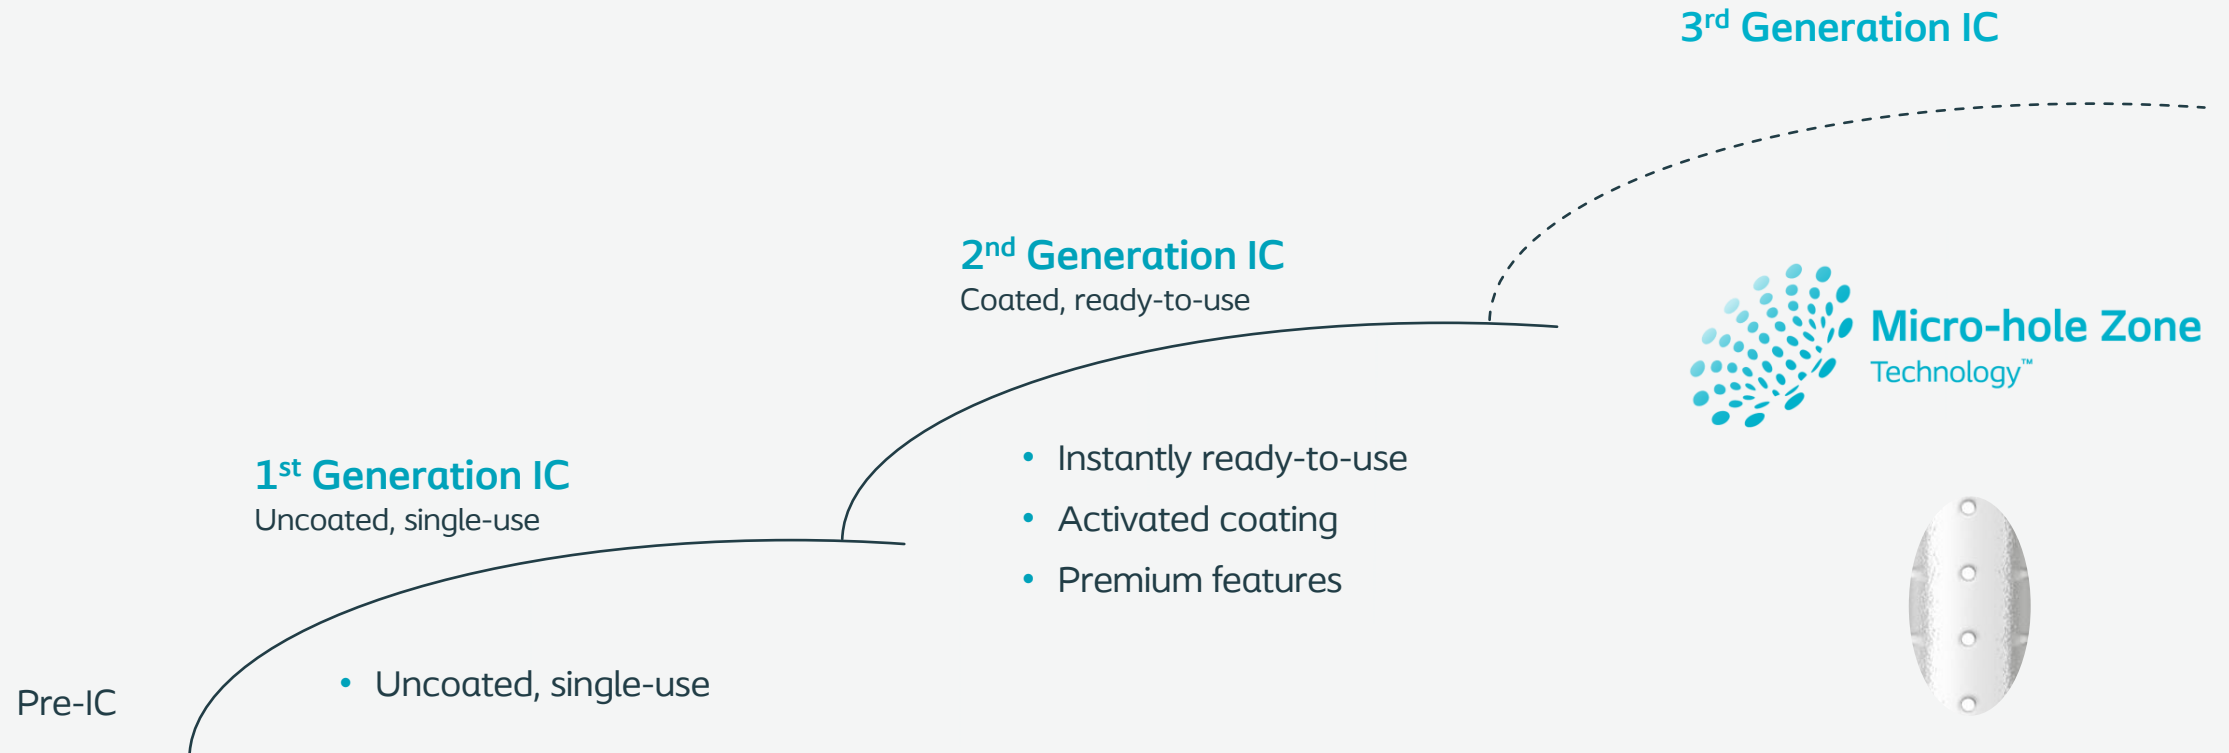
3$^{rd}$ Generation IC

2$^{nd}$ Generation IC
Coated, ready-to-use

Micro-hole Zone
Technology™

- Instantly ready-to-use
- Activated coating
- Premium features

1$^{st}$ Generation IC
Uncoated, single-use

- Uncoated, single-use

Pre-IC